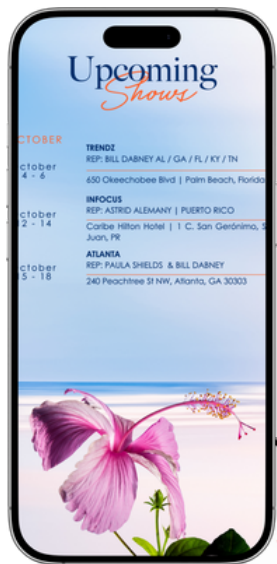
Upcoming Shows

CTOBER

ctober 4 - 6

TRENDZ
REP: BILL DABNEY AL / GA / FL / KY / TN

650 Okeechobee Blvd | Palm Beach, Florida

ctober 2 - 14

INFOCUS
REP: ASTRID ALEMANY | PUERTO RICO

Caribe Hilton Hotel | 1 C. San Gerónimo, S Juan, PR

ctober 5 - 18

ATLANTA
REP: PAULA SHIELDS & BILL DABNEY

240 Peachtree St NW, Atlanta, GA 30303